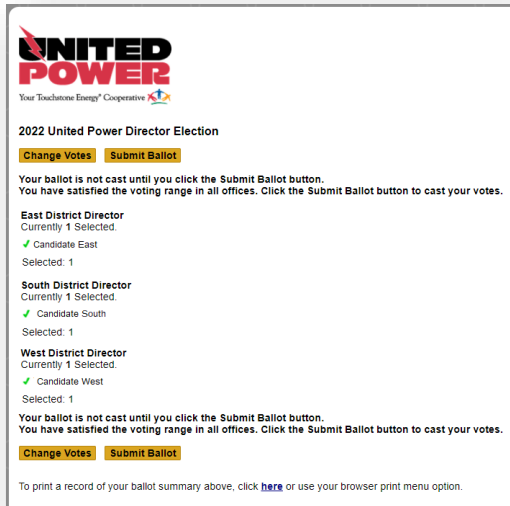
UNITED POWER
Your Touchstone Energy® Cooperative

2022 United Power Director Election

Change Votes Submit Ballot

Your ballot is not cast until you click the Submit Ballot button.
You have satisfied the voting range in all offices. Click the Submit Ballot button to cast your votes.

East District Director
Currently 1 Selected.
✓ Candidate East
Selected: 1

South District Director
Currently 1 Selected.
✓ Candidate South
Selected: 1

West District Director
Currently 1 Selected.
✓ Candidate West
Selected: 1

Your ballot is not cast until you click the Submit Ballot button.
You have satisfied the voting range in all offices. Click the Submit Ballot button to cast your votes.

Change Votes Submit Ballot

To print a record of your ballot summary above, click here or use your browser print menu option.